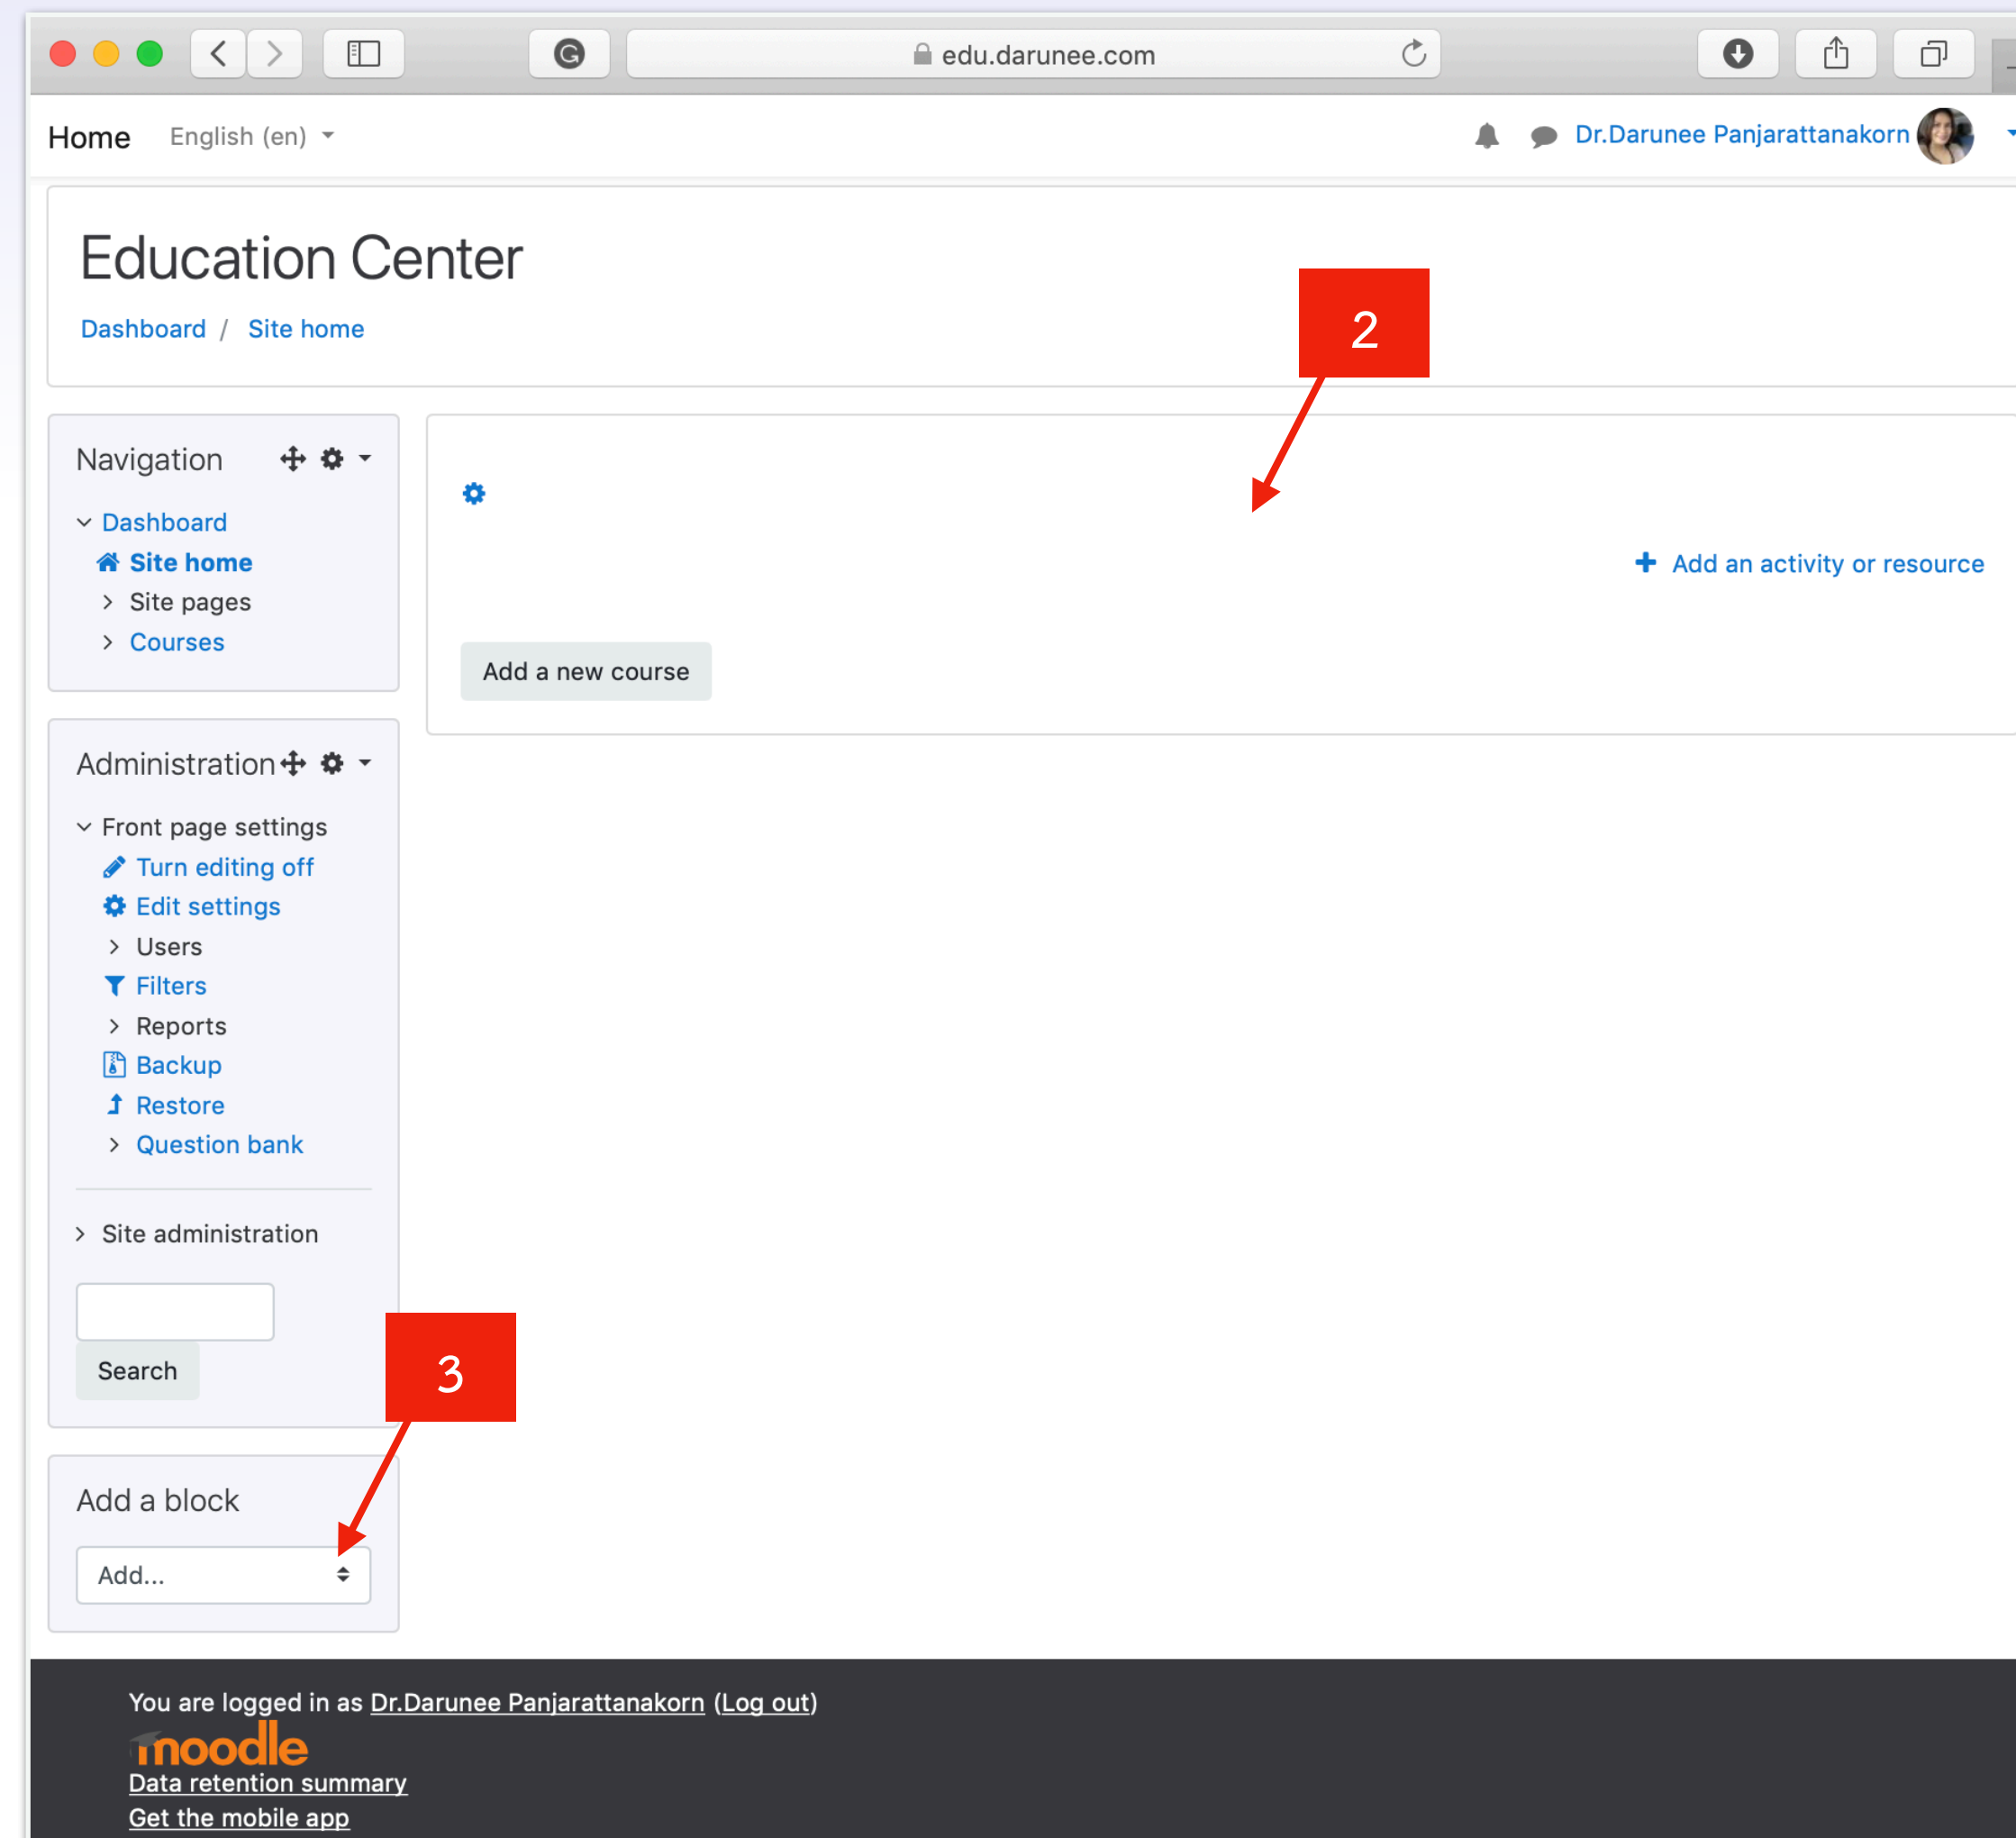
edu.darunee.com

Home English (en)

Dr.Darunee Panjarattanakorn

Education Center

Dashboard / Site home

2

Navigation

Dashboard
Site home
Site pages
Courses

Add an activity or resource

Add a new course

Administration

Front page settings
Turn editing off
Edit settings
Users
Filters
Reports
Backup
Restore
Question bank

Site administration

Search

3

Add a block

Add...

You are logged in as Dr.Darunee Panjarattanakorn (Log out)
moodle
Data retention summary
Get the mobile app